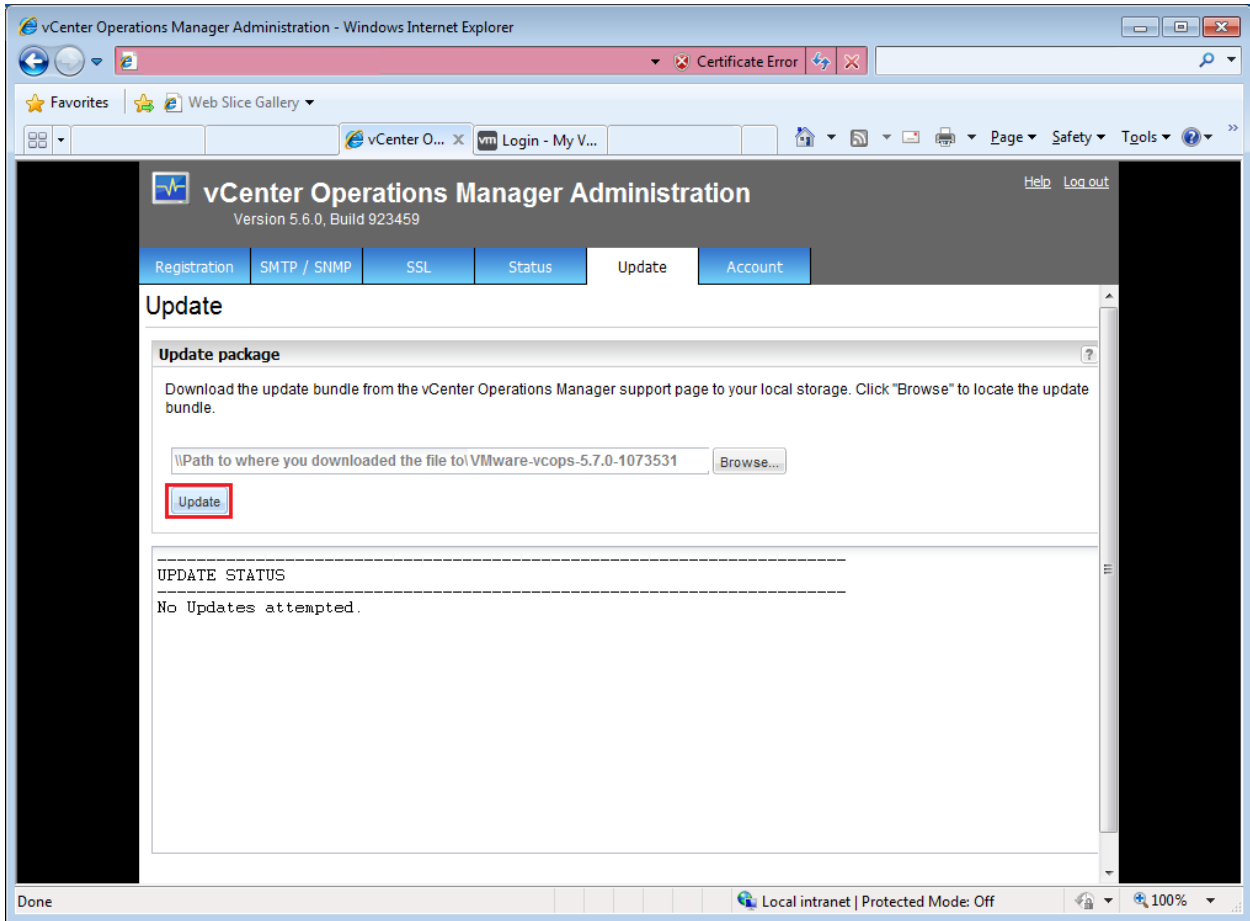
vCenter Operations Manager Administration - Windows Internet Explorer

Certificate Error

Favorites | Web Slice Gallery

vCenter O... | Login - My V...

Page | Safety | Tools

vCenter Operations Manager Administration
Version 5.6.0, Build 923459

Help Log out

Registration | SMTP / SNMP | SSL | Status | Update | Account

Update

Update package

Download the update bundle from the vCenter Operations Manager support page to your local storage. Click "Browse" to locate the update bundle.

\\Path to where you downloaded the file to\VMware-vcops-5.7.0-1073531 Browse...

Update

------------------------------------------------------------
UPDATE STATUS
------------------------------------------------------------
No Updates attempted.

Done

Local intranet | Protected Mode: Off

100%